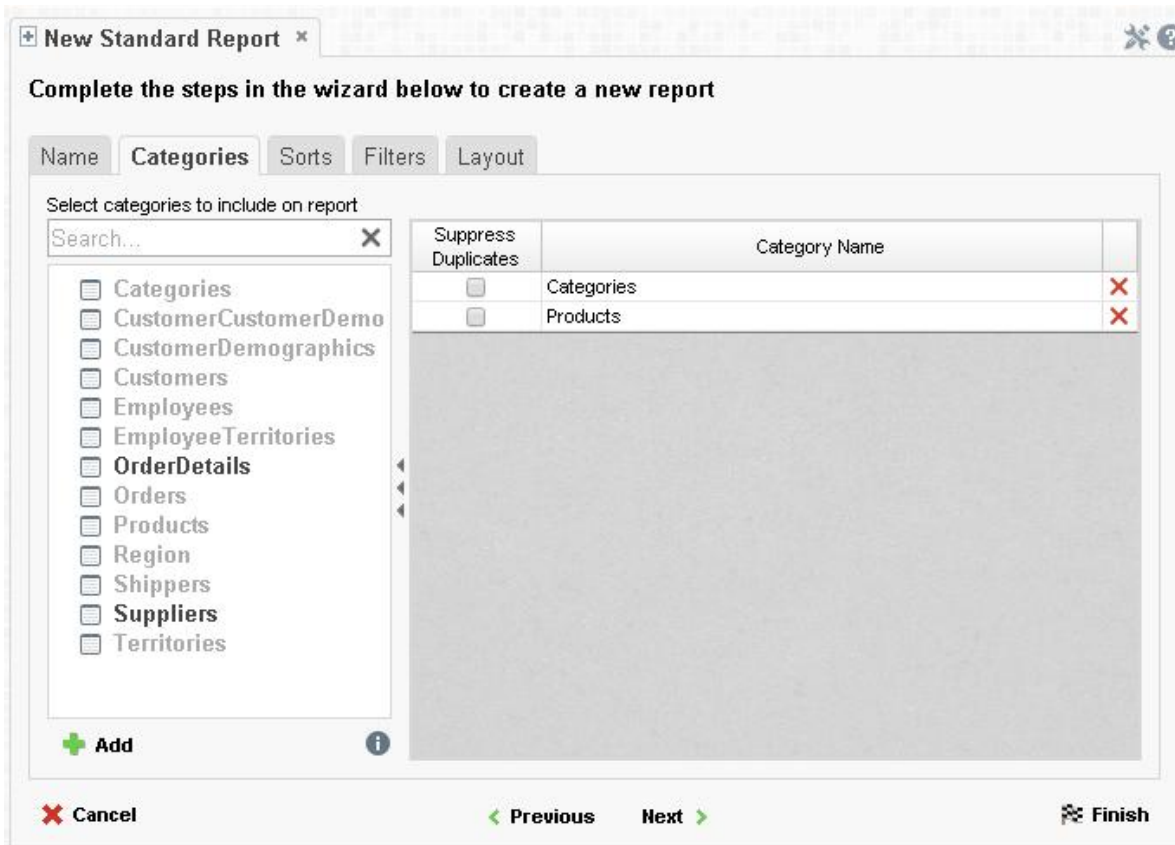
New Standard Report ×

Complete the steps in the wizard below to create a new report

Name Categories Sorts Filters Layout

Select categories to include on report

Search...

Categories
CustomerCustomerDemo
CustomerDemographics
Customers
Employees
EmployeeTerritories
OrderDetails
Orders
Products
Region
Shippers
Suppliers
Territories

Add

| Suppress Duplicates | Category Name |
|---|---|
| | Categories |
| | Products |

Cancel

Previous Next

Finish